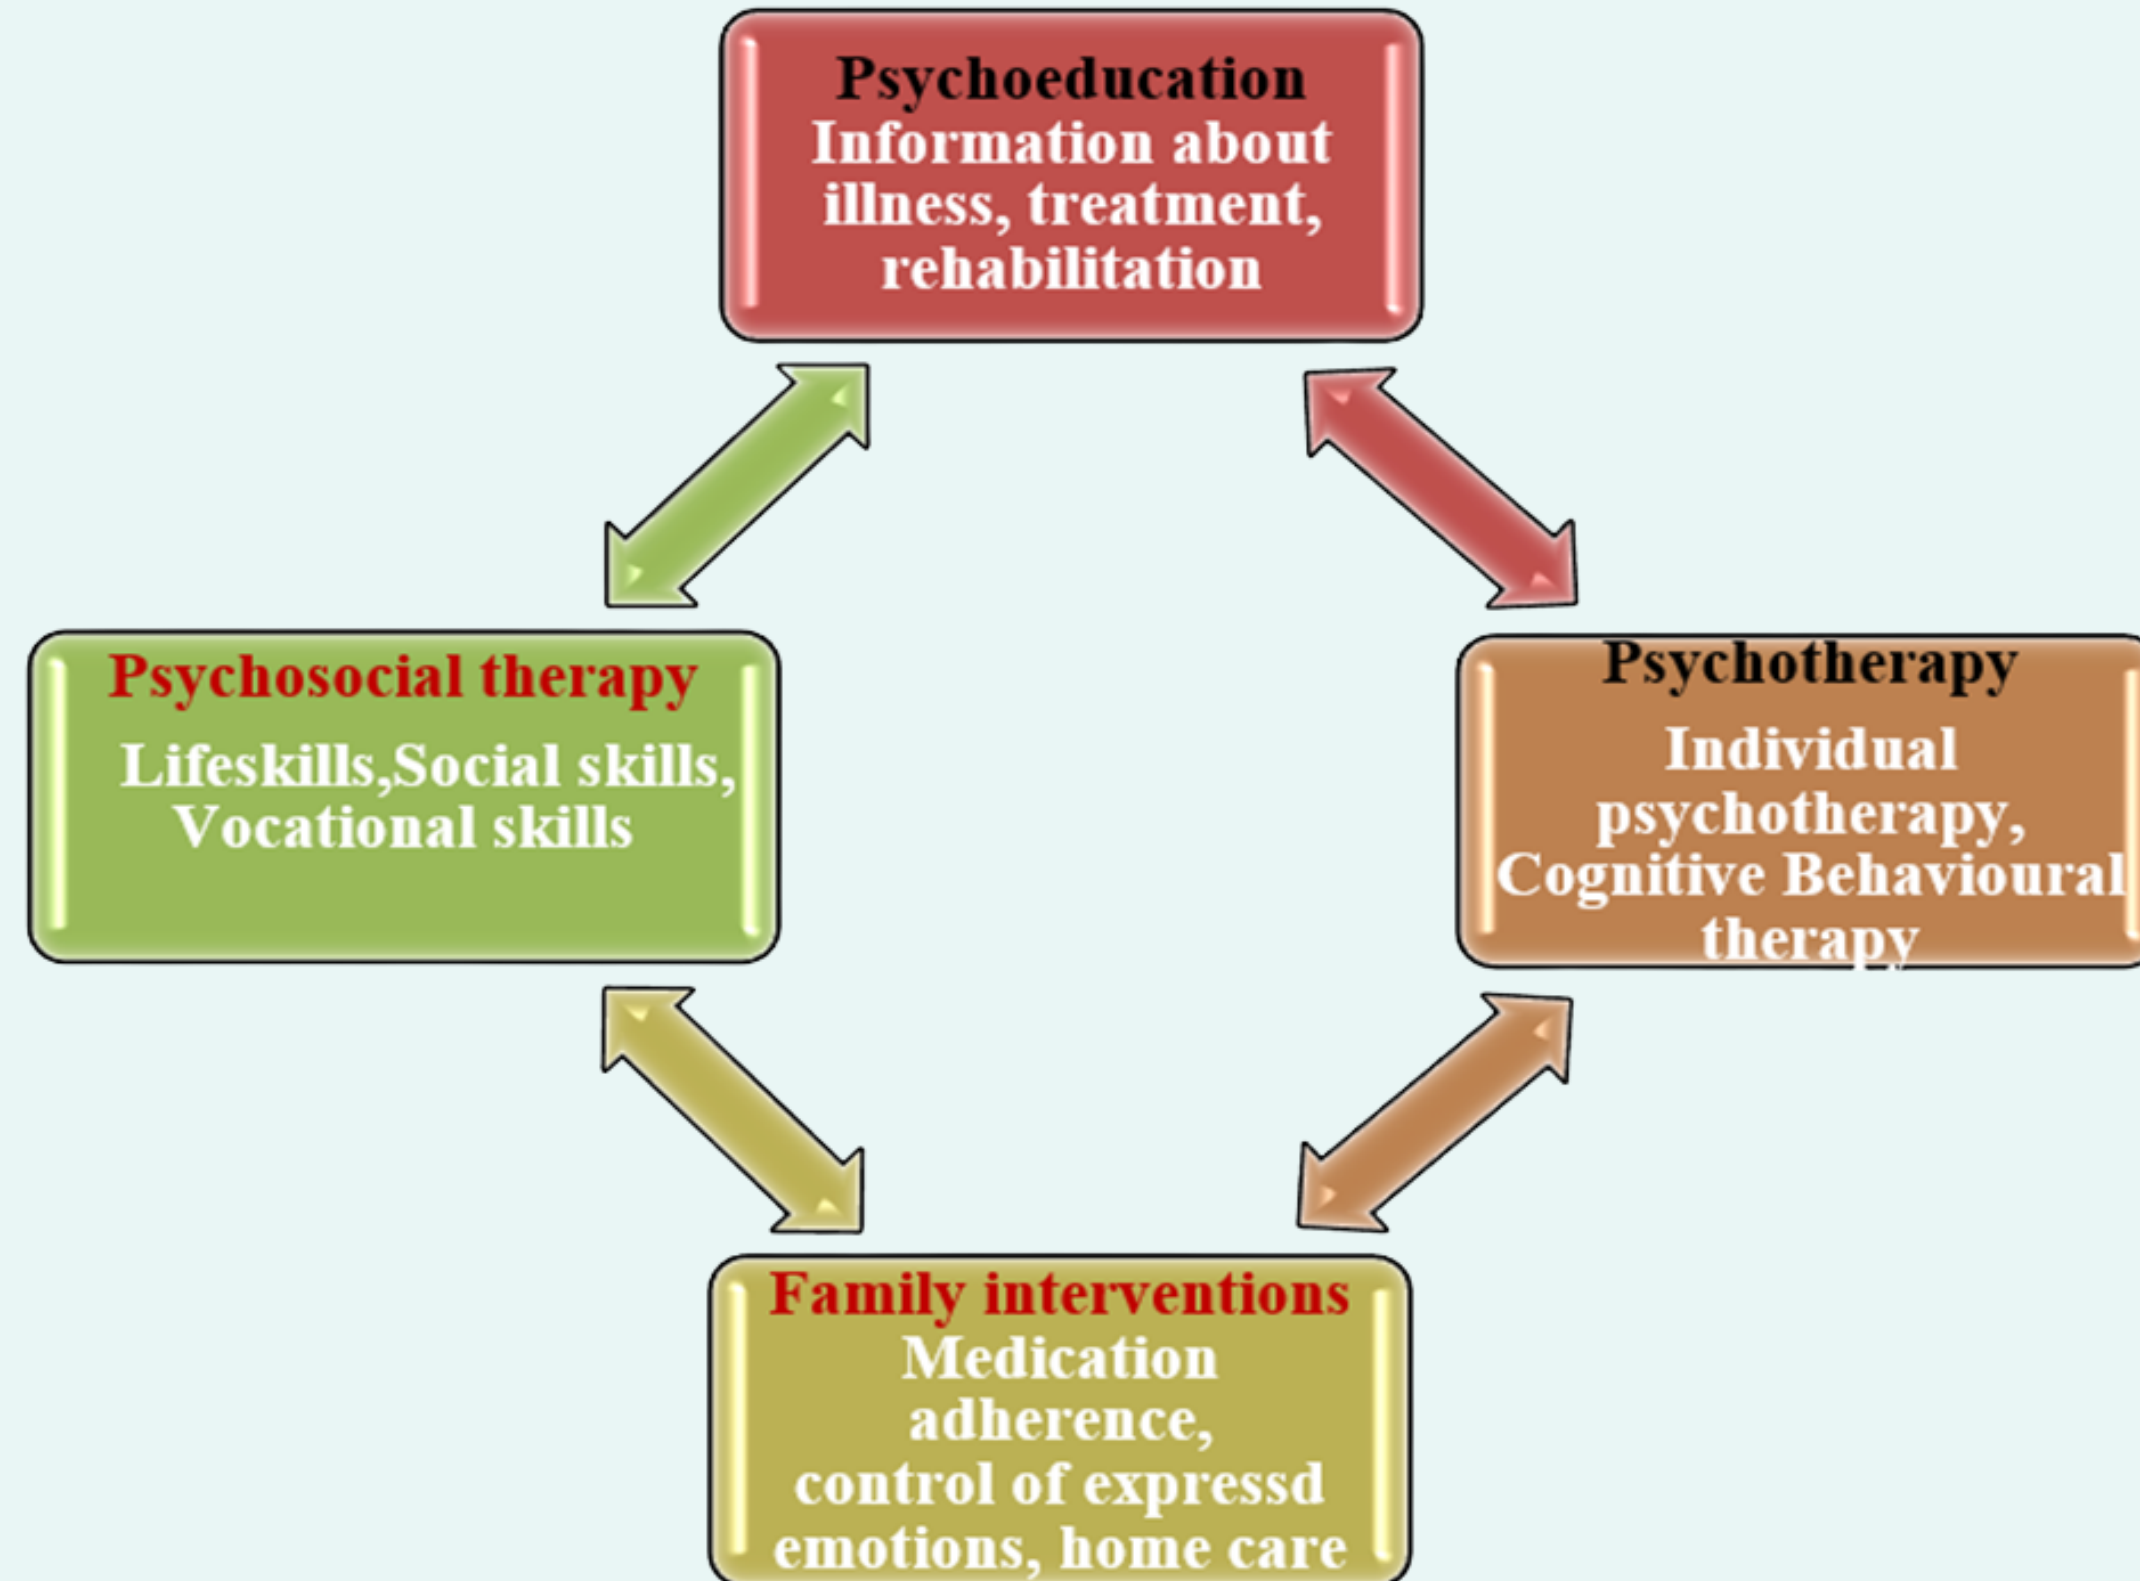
Psychoeducation
Information about illness, treatment, rehabilitation

Psychosocial therapy
Lifeskills,Social skills, Vocational skills

Psychotherapy
Individual psychotherapy, Cognitive Behavioural therapy

Family interventions
Medication adherence, control of expressd emotions, home care